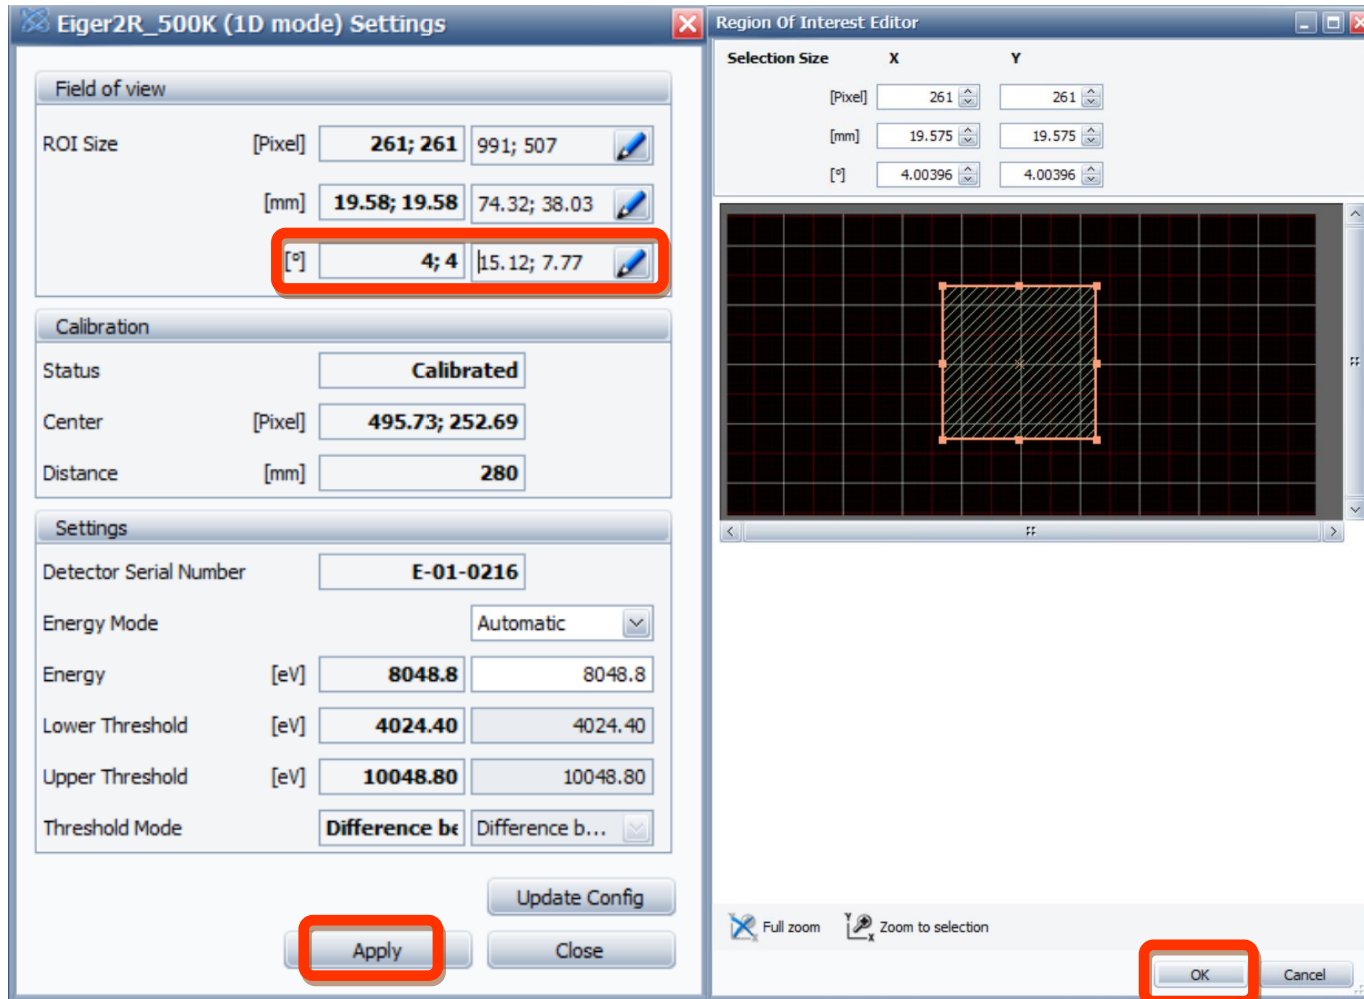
Eiger2R_500K (1D mode) Settings

Field of view

| ROI Size | [Pixel] | 261; 261 | 991; 507 |
|---|---|---|---|
| | [mm] | 19.58; 19.58 | 74.32; 38.03 |
| | [°] | 4; 4 | 15.12; 7.77 |

Calibration

| Status | | Calibrated |
|---|---|---|
| Center | [Pixel] | 495.73; 252.69 |
| Distance | [mm] | 280 |

Settings

| Detector Serial Number | | E-01-0216 | |
|---|---|---|---|
| Energy Mode | | | Automatic |
| Energy | [eV] | 8048.8 | 8048.8 |
| Lower Threshold | [eV] | 4024.40 | 4024.40 |
| Upper Threshold | [eV] | 10048.80 | 10048.80 |
| Threshold Mode | | Difference be | Difference b... |

Update Config

Apply Close

Region Of Interest Editor

| Selection Size | X | Y |
|---|---|---|
| [Pixel] | 261 | 261 |
| [mm] | 19.575 | 19.575 |
| [°] | 4.00396 | 4.00396 |

Full zoom Zoom to selection

OK Cancel